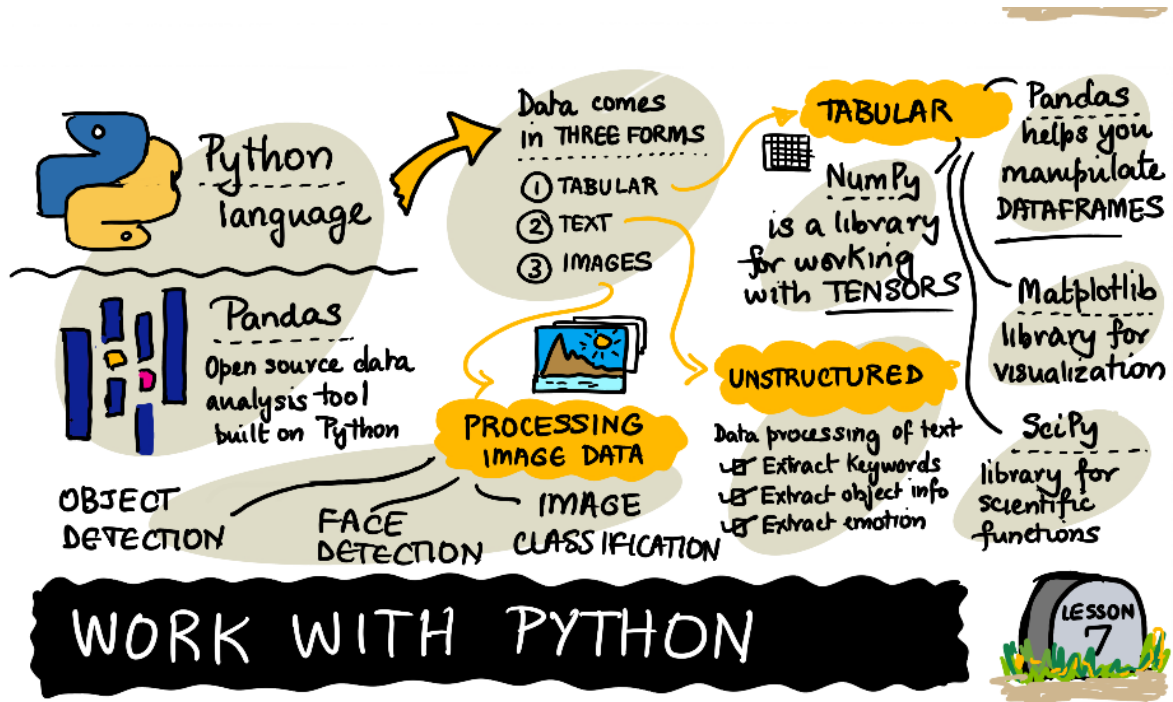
Python language

Pandas
Open source data analysis tool built on Python

Data comes in THREE FORMS
① TABULAR
② TEXT
③ IMAGES

TABULAR

NumPy
is a library for working with TENSORS

Pandas
helps you manipulate DATAFRAMES

Matplotlib
library for visualization

SciPy
library for scientific functions

UNSTRUCTURED
Data processing of text
Extract Keywords
Extract object info
Extract emotion

PROCESSING IMAGE DATA
OBJECT DETECTION
FACE DETECTION
IMAGE CLASSIFICATION

WORK WITH PYTHON

LESSON 7